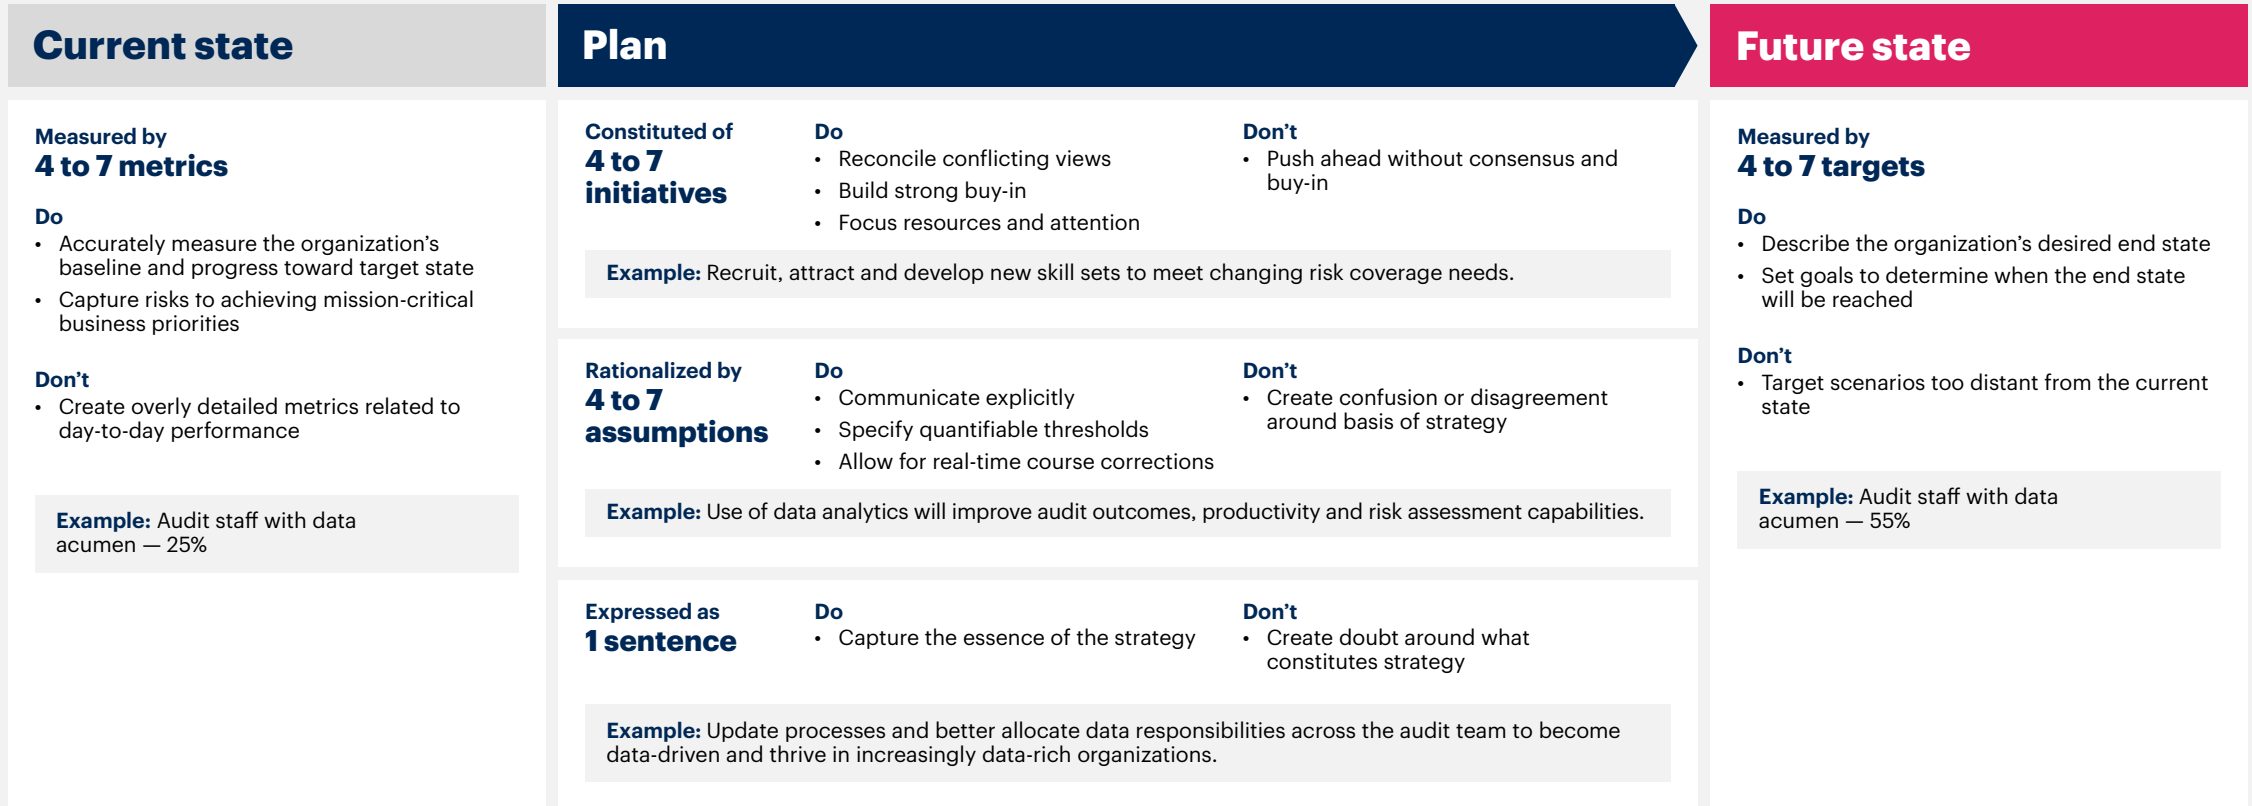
Current state

Measured by
4 to 7 metrics

Do
• Accurately measure the organization’s baseline and progress toward target state
• Capture risks to achieving mission-critical business priorities

Don’t
• Create overly detailed metrics related to day-to-day performance

Example: Audit staff with data acumen — 25%

Plan

Constituted of
4 to 7 initiatives

Do
• Reconcile conflicting views
• Build strong buy-in
• Focus resources and attention

Don’t
• Push ahead without consensus and buy-in

Example: Recruit, attract and develop new skill sets to meet changing risk coverage needs.

Rationalized by
4 to 7 assumptions

Do
• Communicate explicitly
• Specify quantifiable thresholds
• Allow for real-time course corrections

Don’t
• Create confusion or disagreement around basis of strategy

Example: Use of data analytics will improve audit outcomes, productivity and risk assessment capabilities.

Expressed as
1 sentence

Do
• Capture the essence of the strategy

Don’t
• Create doubt around what constitutes strategy

Example: Update processes and better allocate data responsibilities across the audit team to become data-driven and thrive in increasingly data-rich organizations.

Future state

Measured by
4 to 7 targets

Do
• Describe the organization’s desired end state
• Set goals to determine when the end state will be reached

Don’t
• Target scenarios too distant from the current state

Example: Audit staff with data acumen — 55%